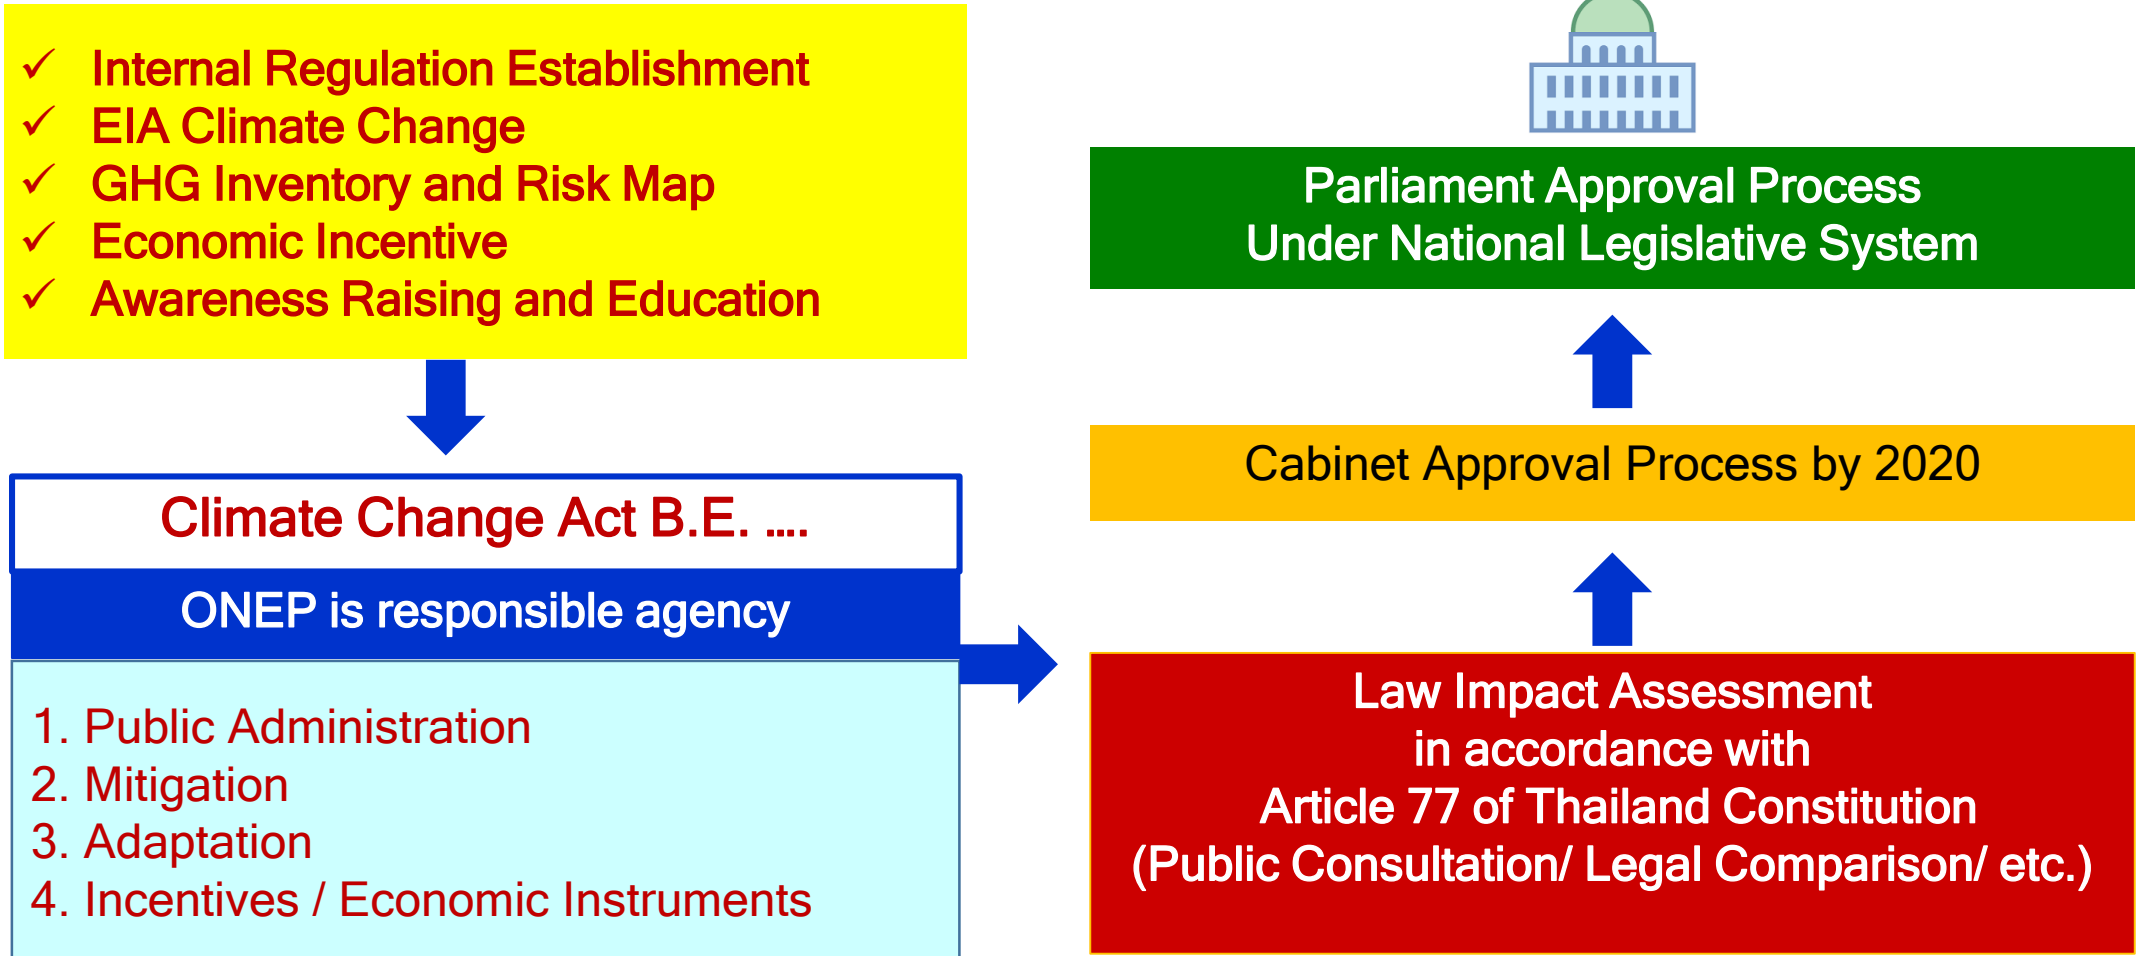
✓ Internal Regulation Establishment
✓ EIA Climate Change
✓ GHG Inventory and Risk Map
✓ Economic Incentive
✓ Awareness Raising and Education

Climate Change Act B.E. ....

ONEP is responsible agency

1. Public Administration
2. Mitigation
3. Adaptation
4. Incentives / Economic Instruments

Parliament Approval Process
Under National Legislative System

Cabinet Approval Process by 2020

Law Impact Assessment
in accordance with
Article 77 of Thailand Constitution
(Public Consultation/ Legal Comparison/ etc.)